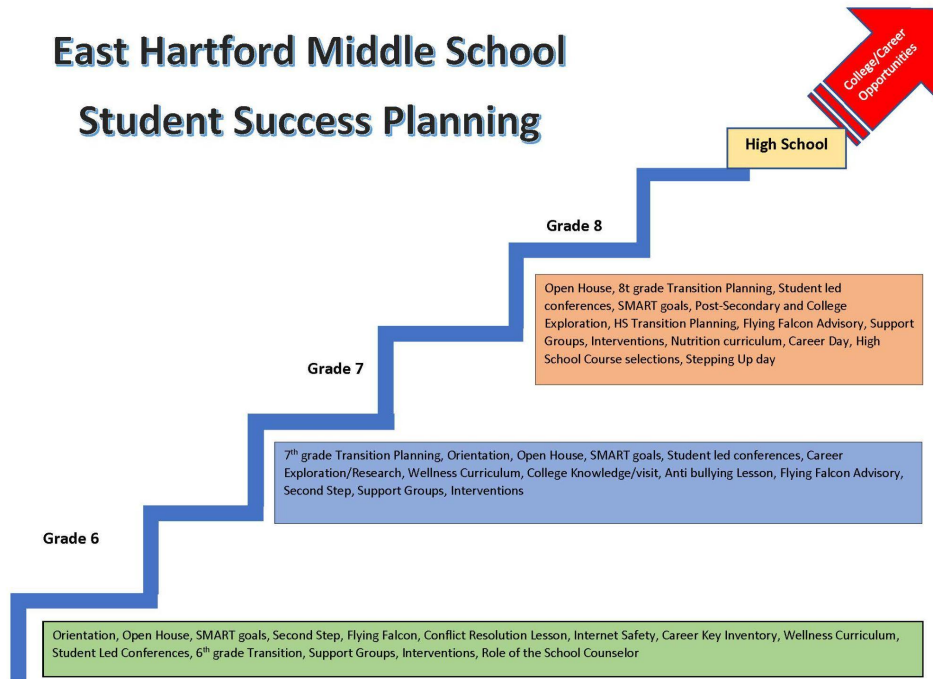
East Hartford Middle School

Student Success Planning

College/Career Opportunities

High School

Grade 8

Open House, 8t grade Transition Planning, Student led conferences, SMART goals, Post-Secondary and College Exploration, HS Transition Planning, Flying Falcon Advisory, Support Groups, Interventions, Nutrition curriculum, Career Day, High School Course selections, Stepping Up day

Grade 7

7$^{th}$ grade Transition Planning, Orientation, Open House, SMART goals, Student led conferences, Career Exploration/Research, Wellness Curriculum, College Knowledge/visit, Anti bullying Lesson, Flying Falcon Advisory, Second Step, Support Groups, Interventions

Grade 6

Orientation, Open House, SMART goals, Second Step, Flying Falcon, Conflict Resolution Lesson, Internet Safety, Career Key Inventory, Wellness Curriculum, Student Led Conferences, 6$^{th}$ grade Transition, Support Groups, Interventions, Role of the School Counselor